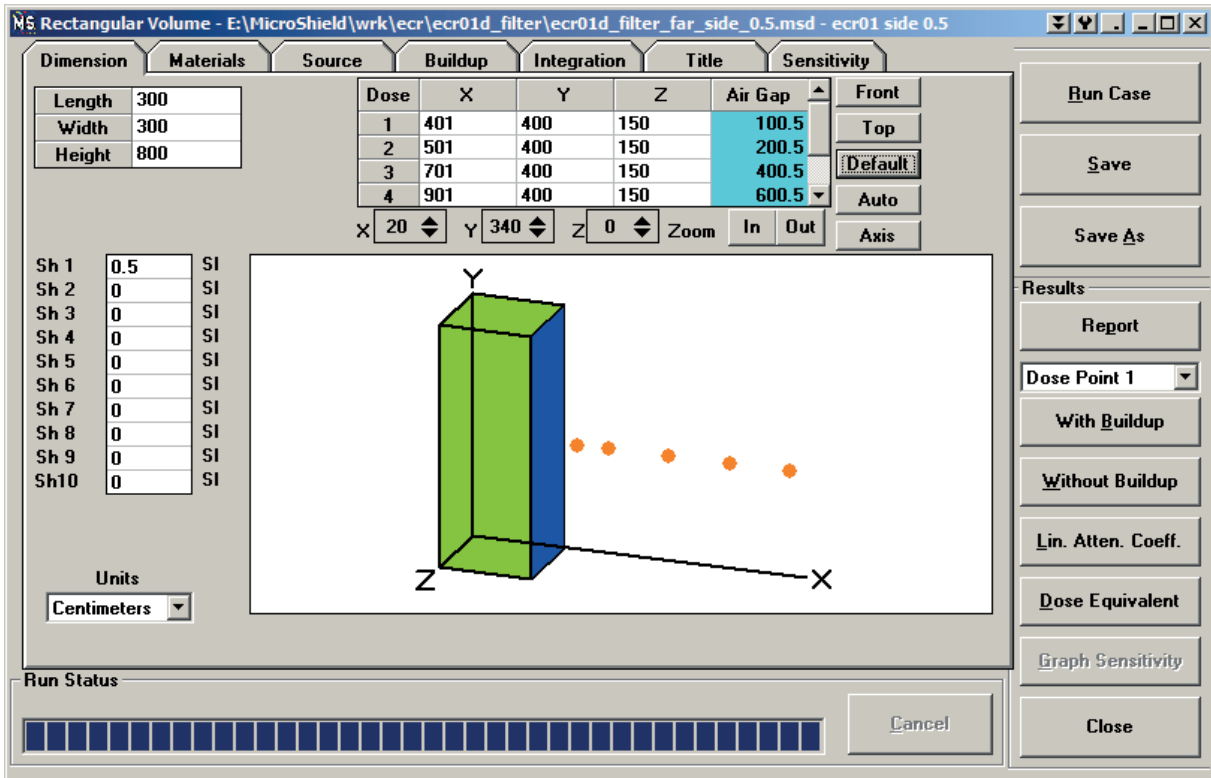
MS Rectangular Volume - E:\MicroShield\wrk\ecr\ecr01d_filter\ecr01d_filter_far_side_0.5.msd - ecr01 side 0.5

Dimension | Materials | Source | Buildup | Integration | Title | Sensitivity

| Length | 300 |
|---|---|
| Width | 300 |
| Height | 800 |

| Dose | X | Y | Z | Air Gap |
|---|---|---|---|---|
| 1 | 401 | 400 | 150 | 100.5 |
| 2 | 501 | 400 | 150 | 200.5 |
| 3 | 701 | 400 | 150 | 400.5 |
| 4 | 901 | 400 | 150 | 600.5 |

Front
Top
Default
Auto
Axis

X 20 Y 340 Z 0 Zoom In Out

Sh 1 0.5 SI
Sh 2 0 SI
Sh 3 0 SI
Sh 4 0 SI
Sh 5 0 SI
Sh 6 0 SI
Sh 7 0 SI
Sh 8 0 SI
Sh 9 0 SI
Sh10 0 SI

Y
Z
X

Units
Centimeters

Run Status

Cancel

Run Case
Save
Save As
Results
Report
Dose Point 1
With Buildup
Without Buildup
Lin. Atten. Coeff.
Dose Equivalent
Graph Sensitivity
Close